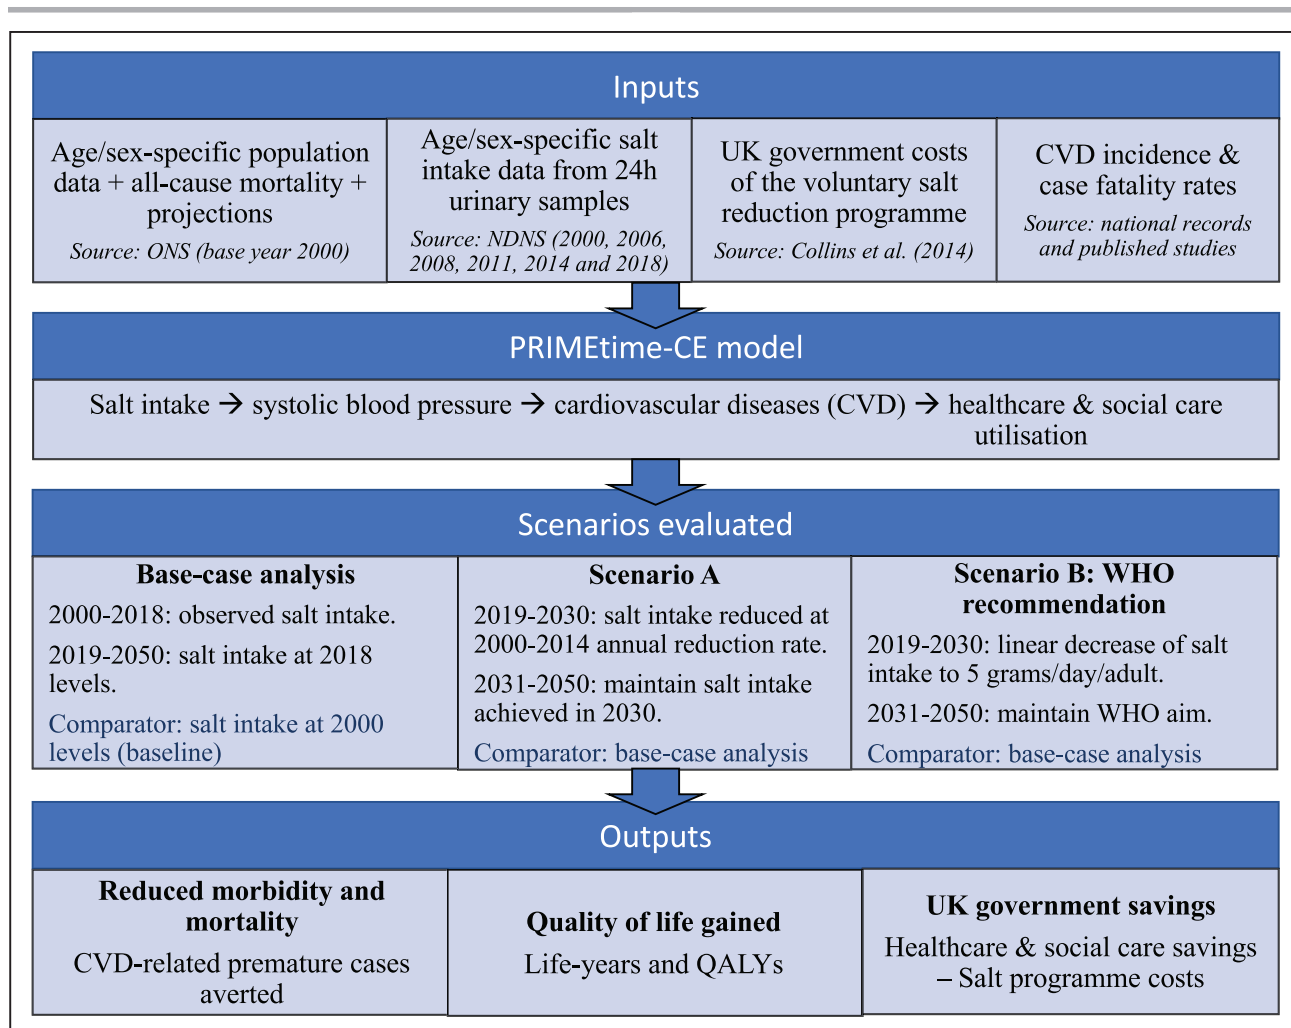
Inputs

Age/sex-specific population data + all-cause mortality + projections
Source: ONS (base year 2000)

Age/sex-specific salt intake data from 24h urinary samples
Source: NDNS (2000, 2006, 2008, 2011, 2014 and 2018)

UK government costs of the voluntary salt reduction programme
Source: Collins et al. (2014)

CVD incidence & case fatality rates
Source: national records and published studies

PRIMEtime-CE model

Salt intake → systolic blood pressure → cardiovascular diseases (CVD) → healthcare & social care utilisation

Scenarios evaluated

Base-case analysis
2000-2018: observed salt intake.
2019-2050: salt intake at 2018 levels.
Comparator: salt intake at 2000 levels (baseline)

Scenario A
2019-2030: salt intake reduced at 2000-2014 annual reduction rate.
2031-2050: maintain salt intake achieved in 2030.
Comparator: base-case analysis

Scenario B: WHO recommendation
2019-2030: linear decrease of salt intake to 5 grams/day/adult.
2031-2050: maintain WHO aim.
Comparator: base-case analysis

Outputs

Reduced morbidity and mortality
CVD-related premature cases averted

Quality of life gained
Life-years and QALYs

UK government savings
Healthcare & social care savings – Salt programme costs